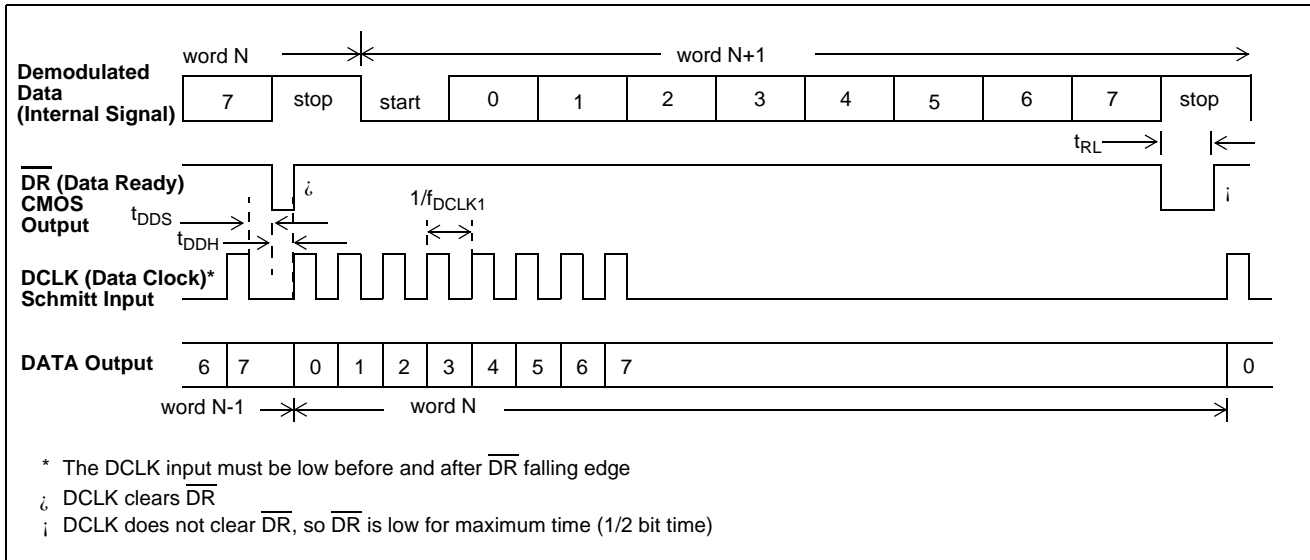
word N

word N+1

Demodulated Data (Internal Signal)

| 7 | stop | start | 0 | 1 | 2 | 3 | 4 | 5 | 6 | 7 | stop |
|---|---|---|---|---|---|---|---|---|---|---|---|

$t_{RL}$

$\overline{DR}$ (Data Ready) CMOS Output

¿

¡

$t_{DDS}$

$t_{DDH}$

$1/f_{DCLK1}$

DCLK (Data Clock)* Schmitt Input

DATA Output

| 6 | 7 | 0 | 1 | 2 | 3 | 4 | 5 | 6 | 7 | 0 |
|---|---|---|---|---|---|---|---|---|---|---|

word N-1

word N

* The DCLK input must be low before and after $\overline{DR}$ falling edge

¿ DCLK clears $\overline{DR}$

¡ DCLK does not clear $\overline{DR}$, so $\overline{DR}$ is low for maximum time (1/2 bit time)